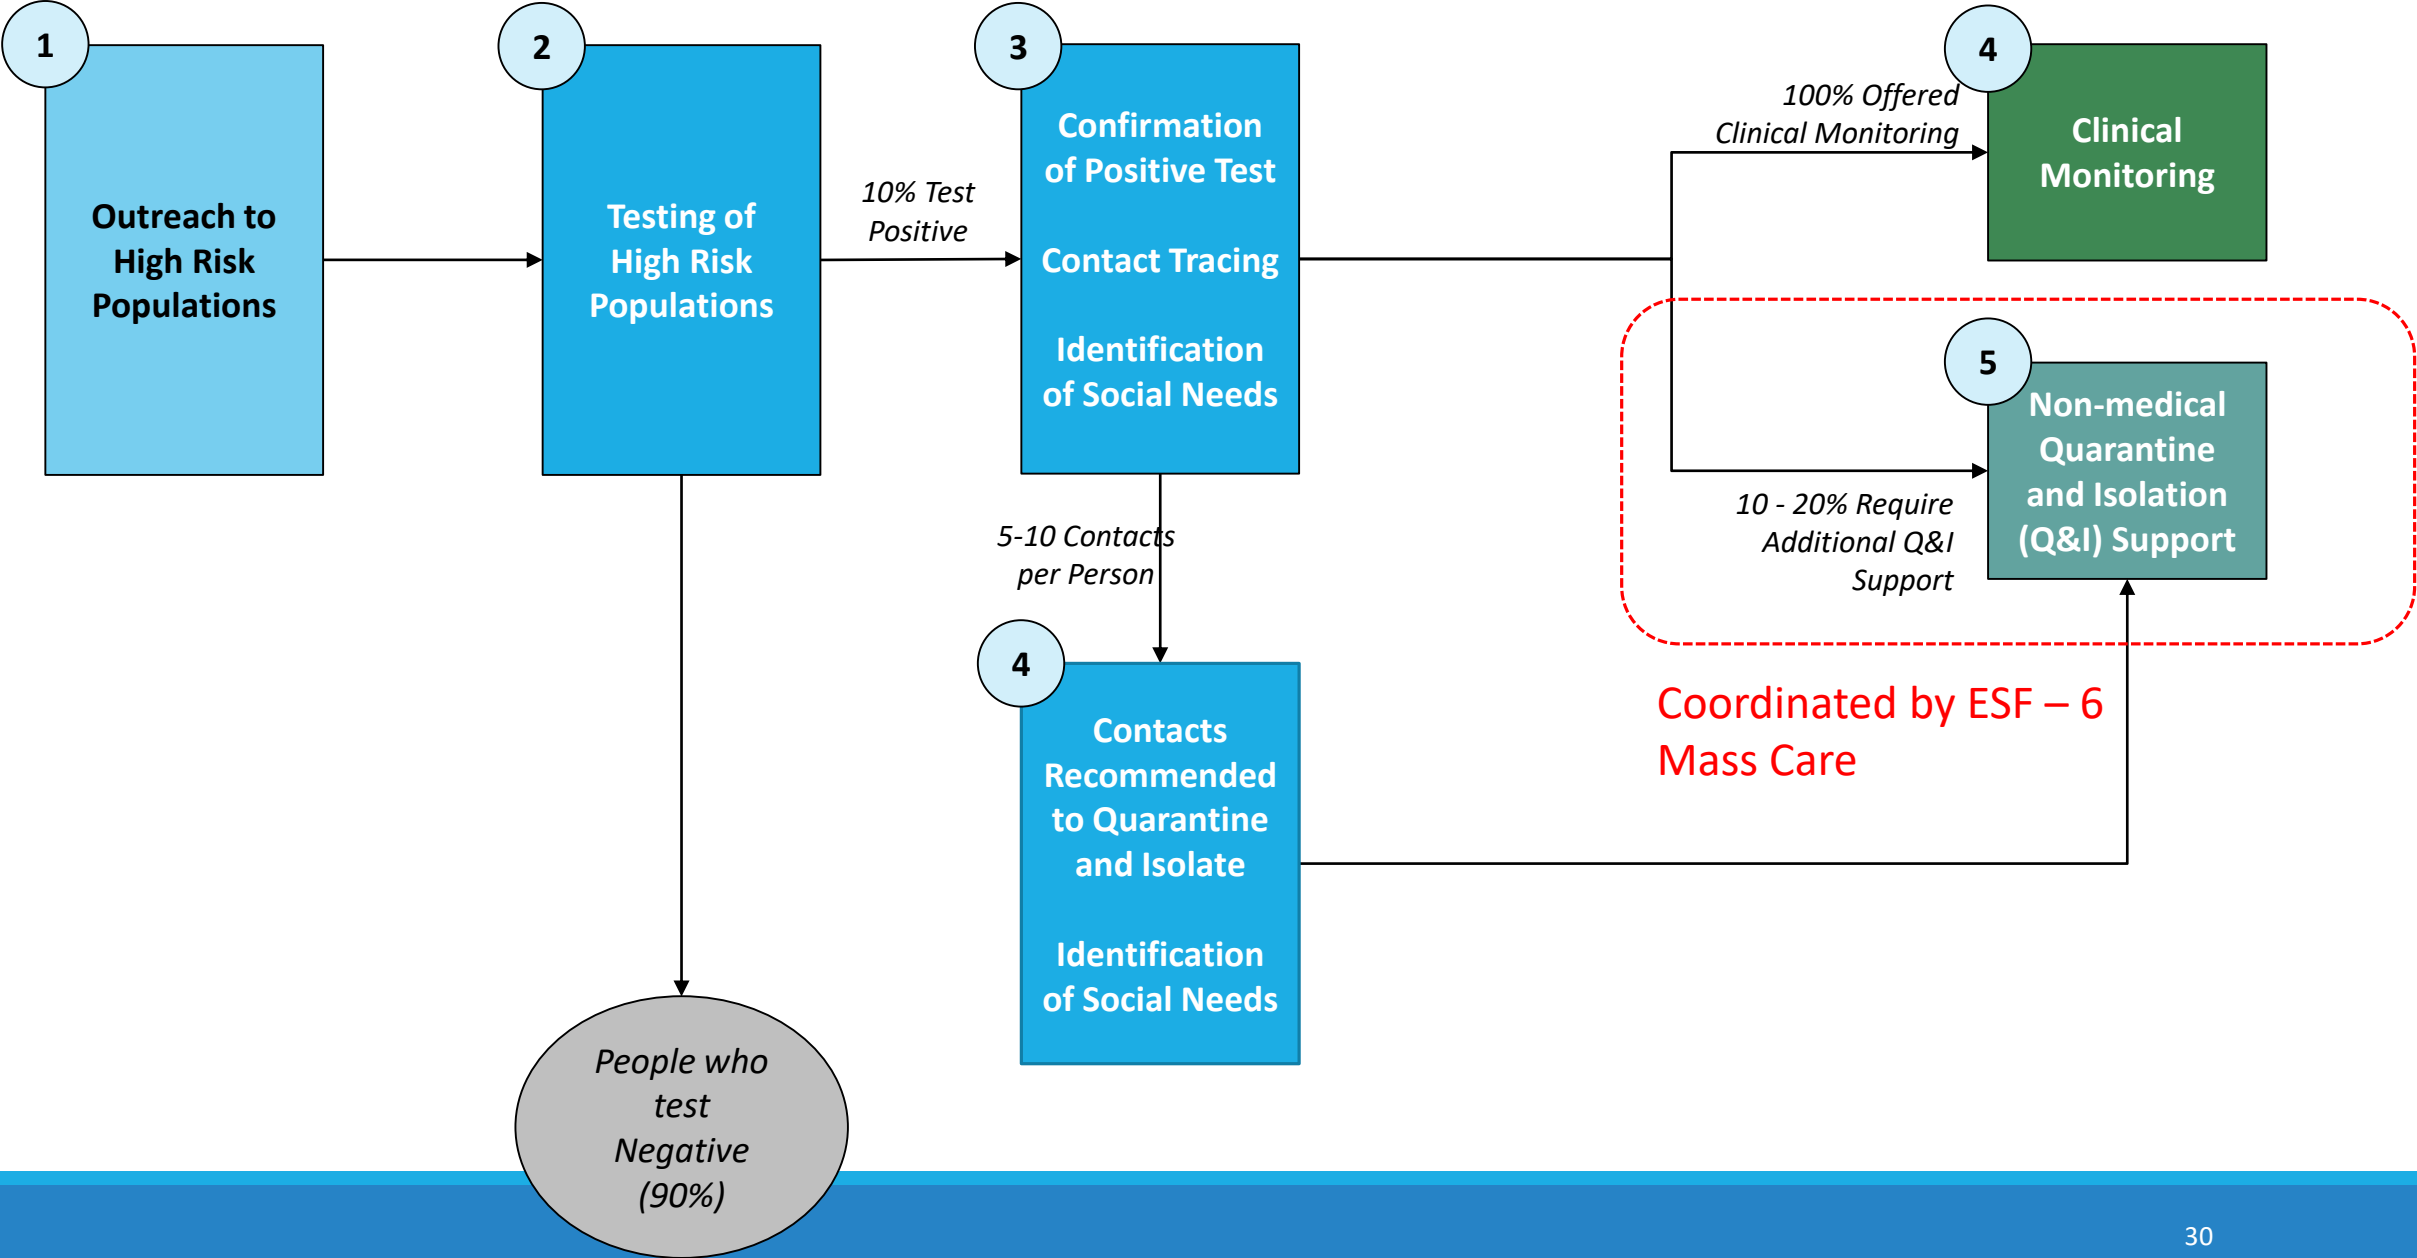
1

Outreach to High Risk Populations

2

Testing of High Risk Populations

10% Test Positive

3

Confirmation of Positive Test

Contact Tracing

Identification of Social Needs

100% Offered Clinical Monitoring

4

Clinical Monitoring

5

Non-medical Quarantine and Isolation (Q&I) Support

10 - 20% Require Additional Q&I Support

5-10 Contacts per Person

4

Contacts Recommended to Quarantine and Isolate

Identification of Social Needs

Coordinated by ESF – 6 Mass Care

People who test Negative (90%)

30